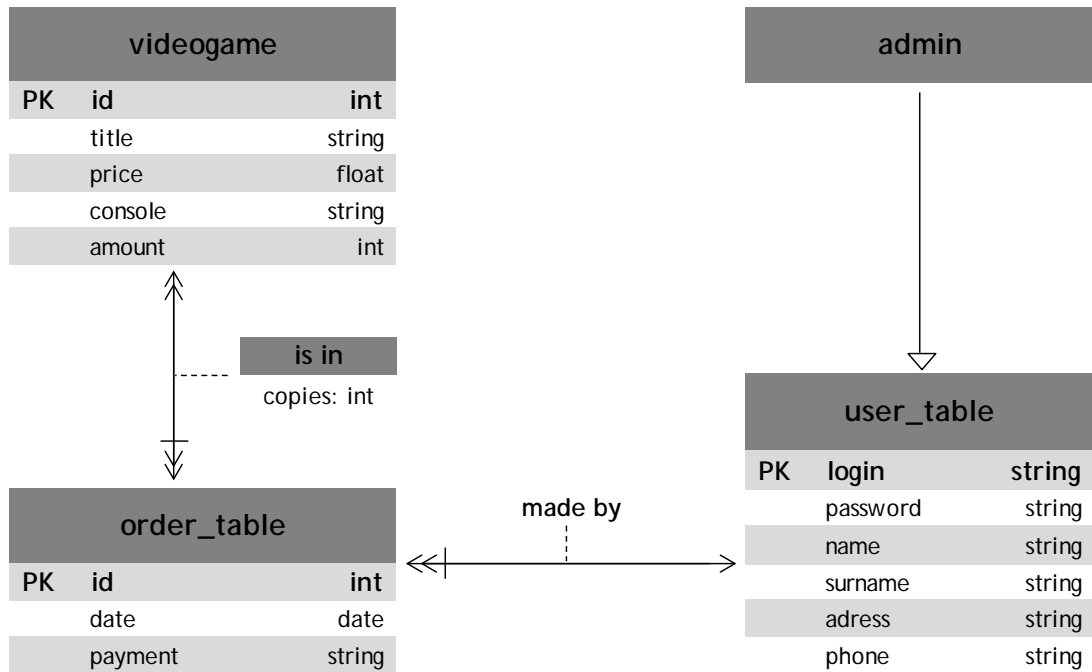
videogame

| PK | id | int |
|---|---|---|
| | title | string |
| | price | float |
| | console | string |
| | amount | int |

admin

is in

copies: int

user_table

| PK | login | string |
|---|---|---|
| | password | string |
| | name | string |
| | surname | string |
| | adress | string |
| | phone | string |

order_table

| PK | id | int |
|---|---|---|
| | date | date |
| | payment | string |

made by